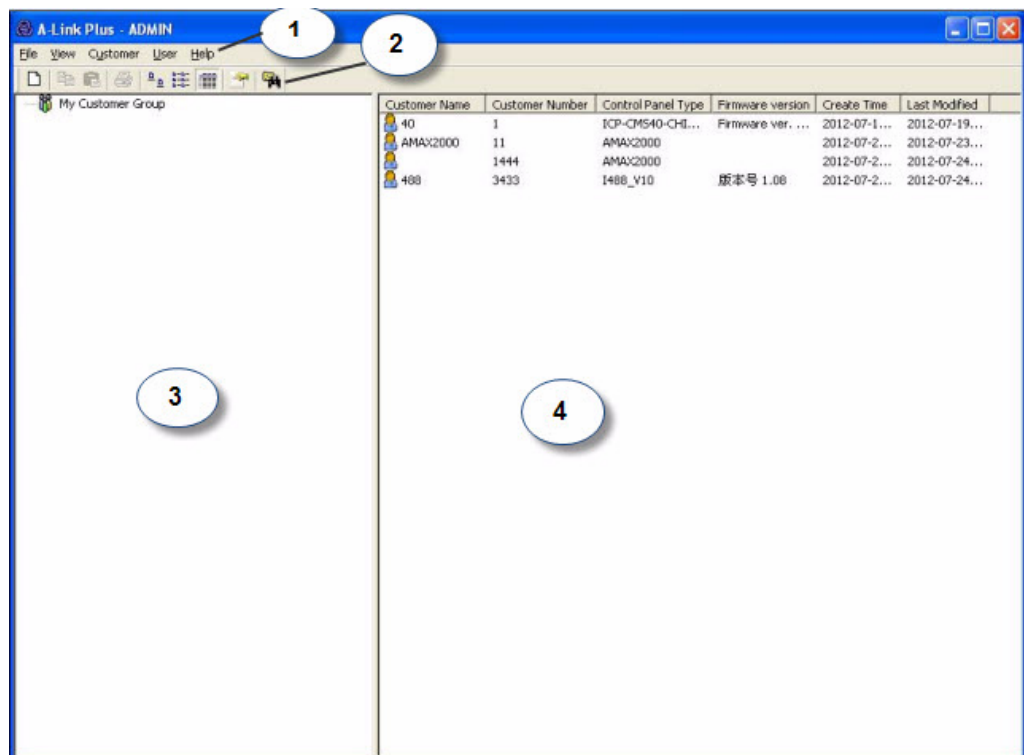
A-Link Plus - ADMIN

1

2

File View Customer User Help

My Customer Group

| Customer Name | Customer Number | Control Panel Type | Firmware version | Create Time | Last Modified |
|---|---|---|---|---|---|
| 40 | 1 | ICP-CMS40-CHI... | Firmware ver. ... | 2012-07-1... | 2012-07-19... |
| AMAX2000 | 11 | AMAX2000 | | 2012-07-2... | 2012-07-23... |
| | 1444 | AMAX2000 | | 2012-07-2... | 2012-07-24... |
| 488 | 3433 | I488_V10 | 版本号 1.08 | 2012-07-2... | 2012-07-24... |

3

4